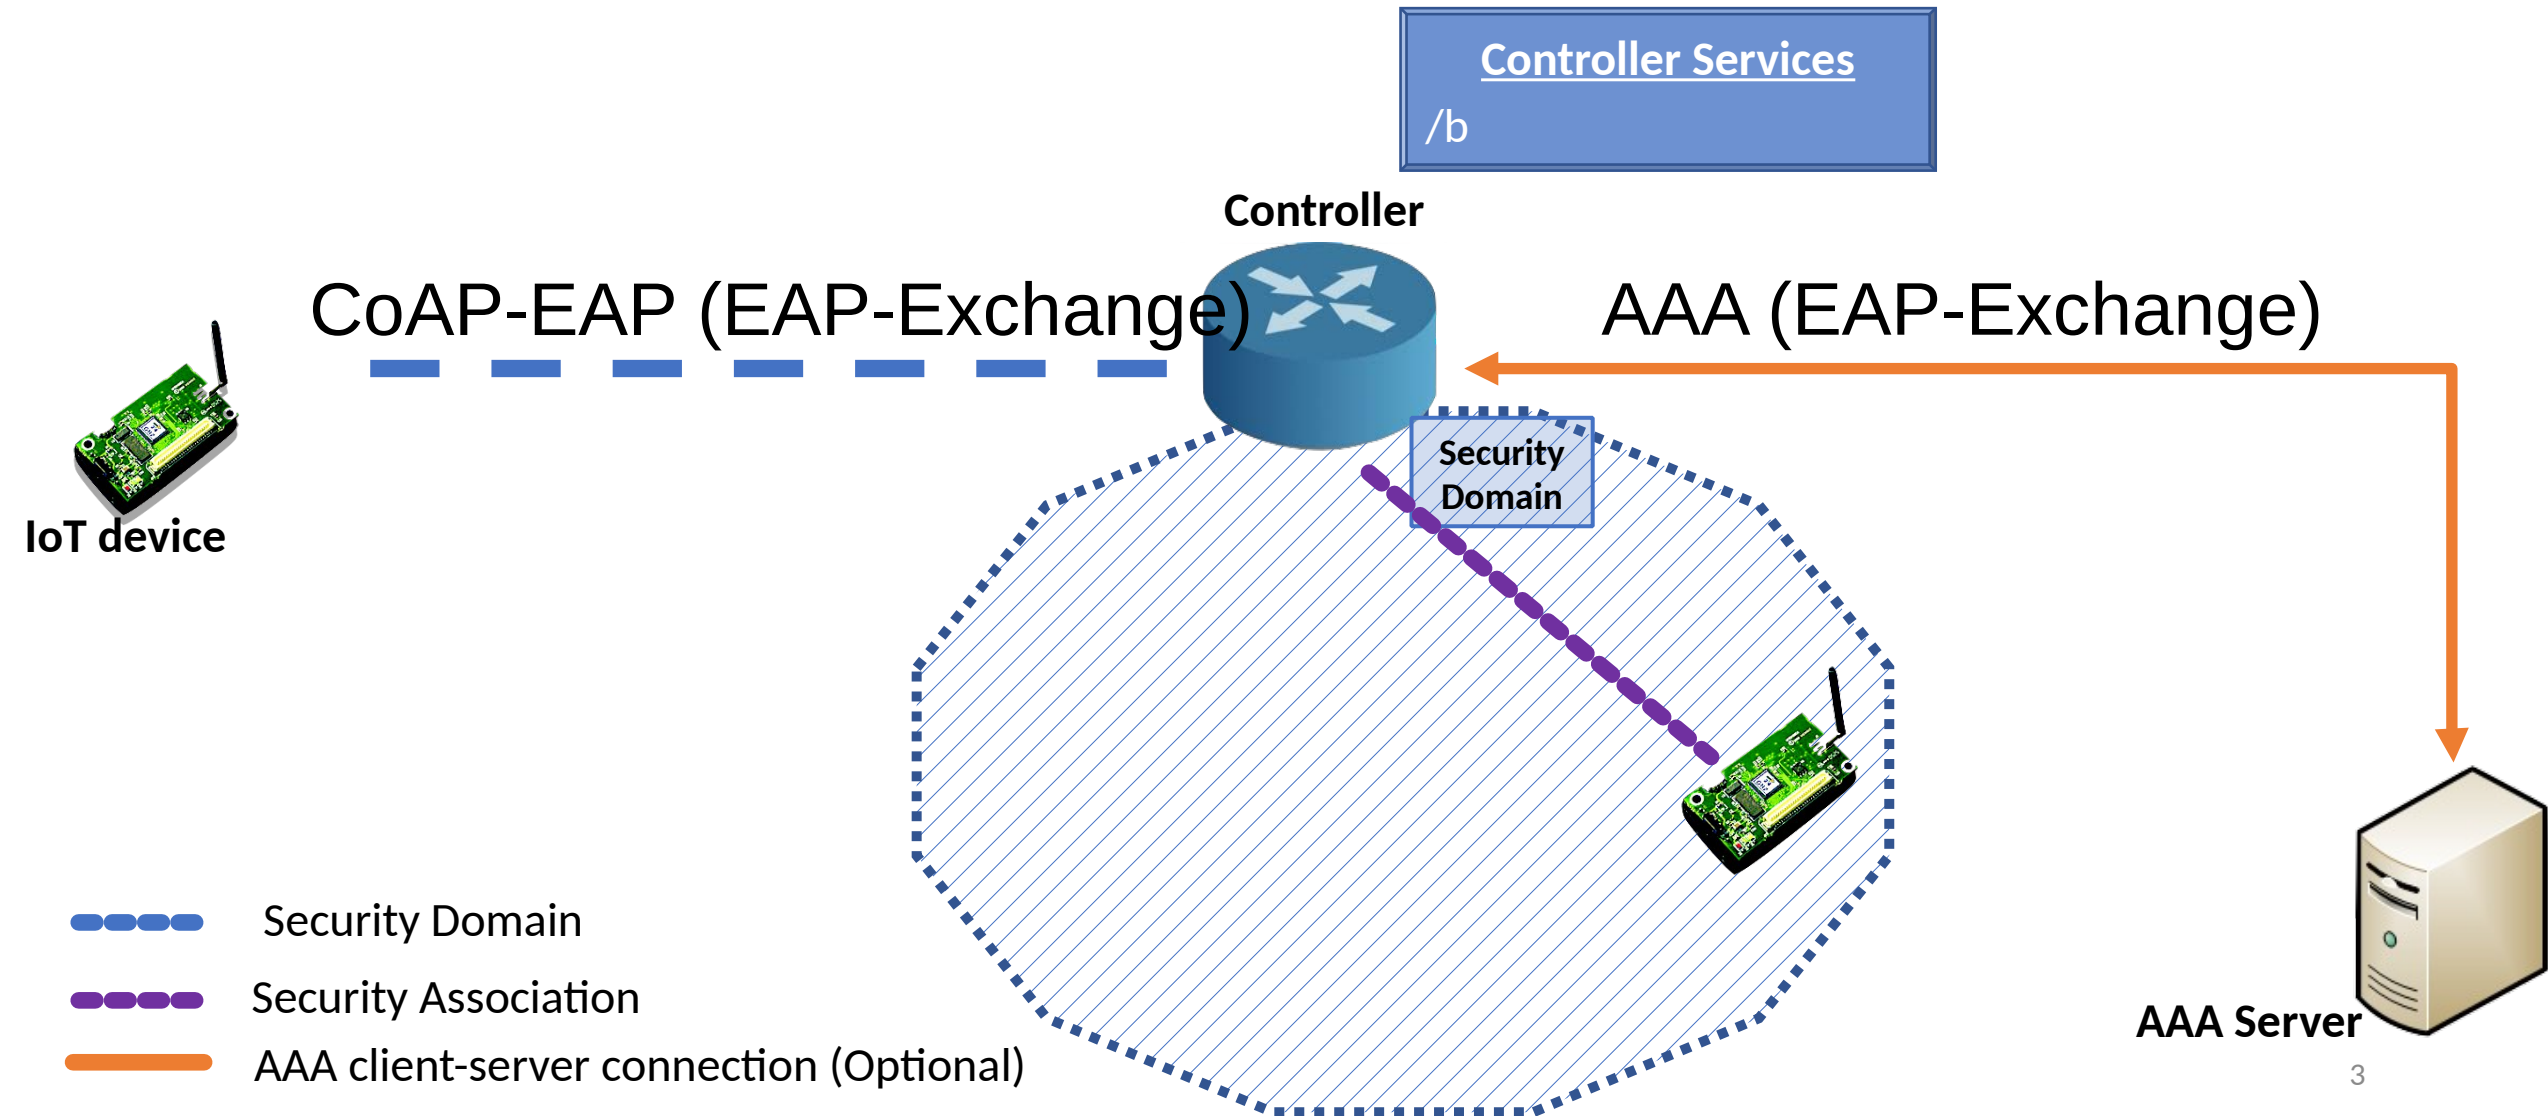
Controller Services
/b

Controller

CoAP-EAP (EAP-Exchange)

AAA (EAP-Exchange)

IoT device

Security Domain

AAA Server

Security Domain

Security Association

AAA client-server connection (Optional)

3